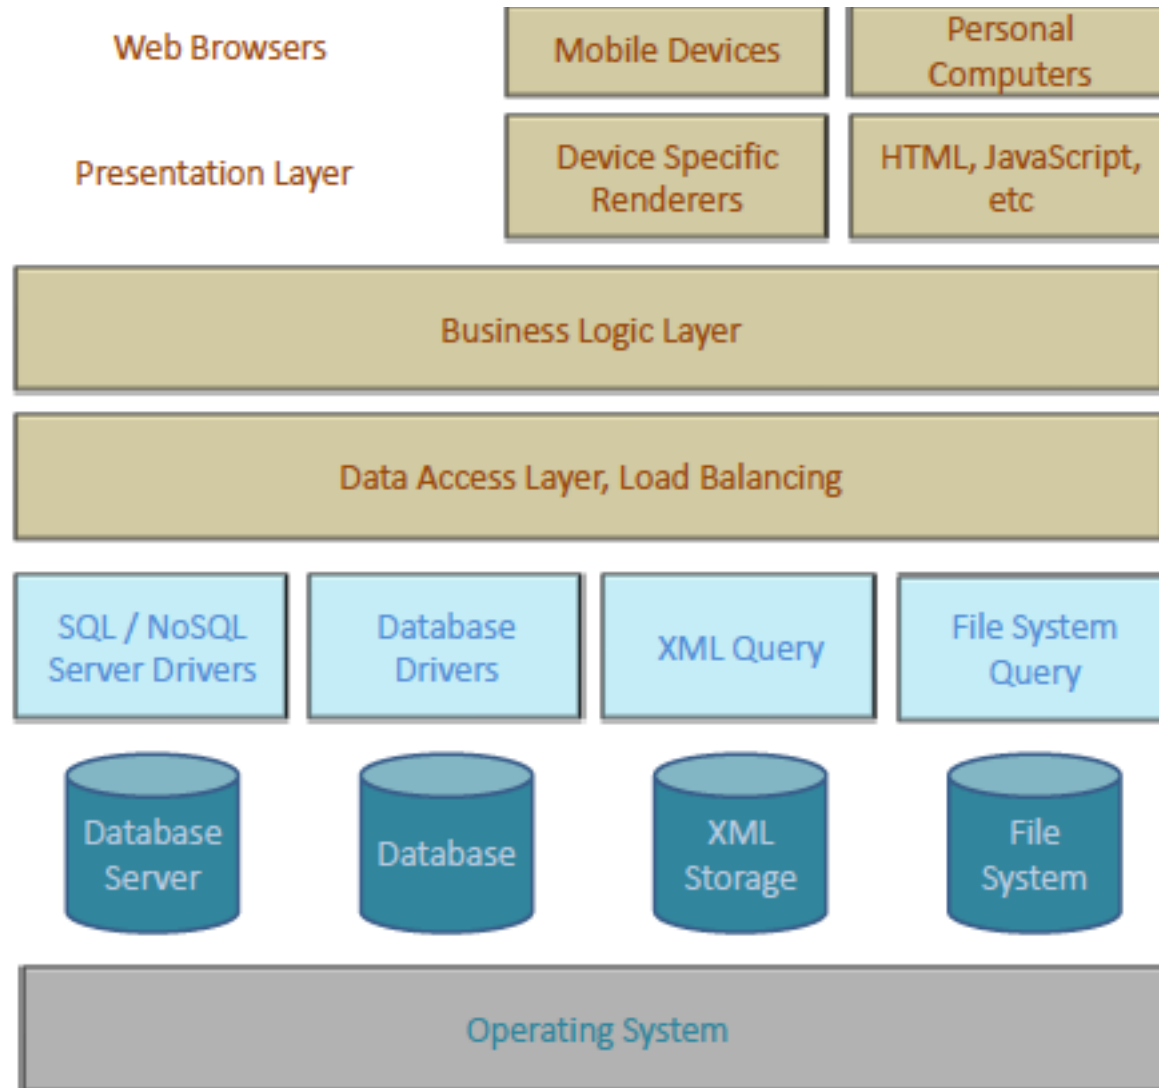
Web Browsers

Mobile Devices

Personal Computers

Presentation Layer

Device Specific Renderers

HTML, JavaScript, etc

Business Logic Layer

Data Access Layer, Load Balancing

SQL / NoSQL Server Drivers

Database Drivers

XML Query

File System Query

Database Server

Database

XML Storage

File System

Operating System